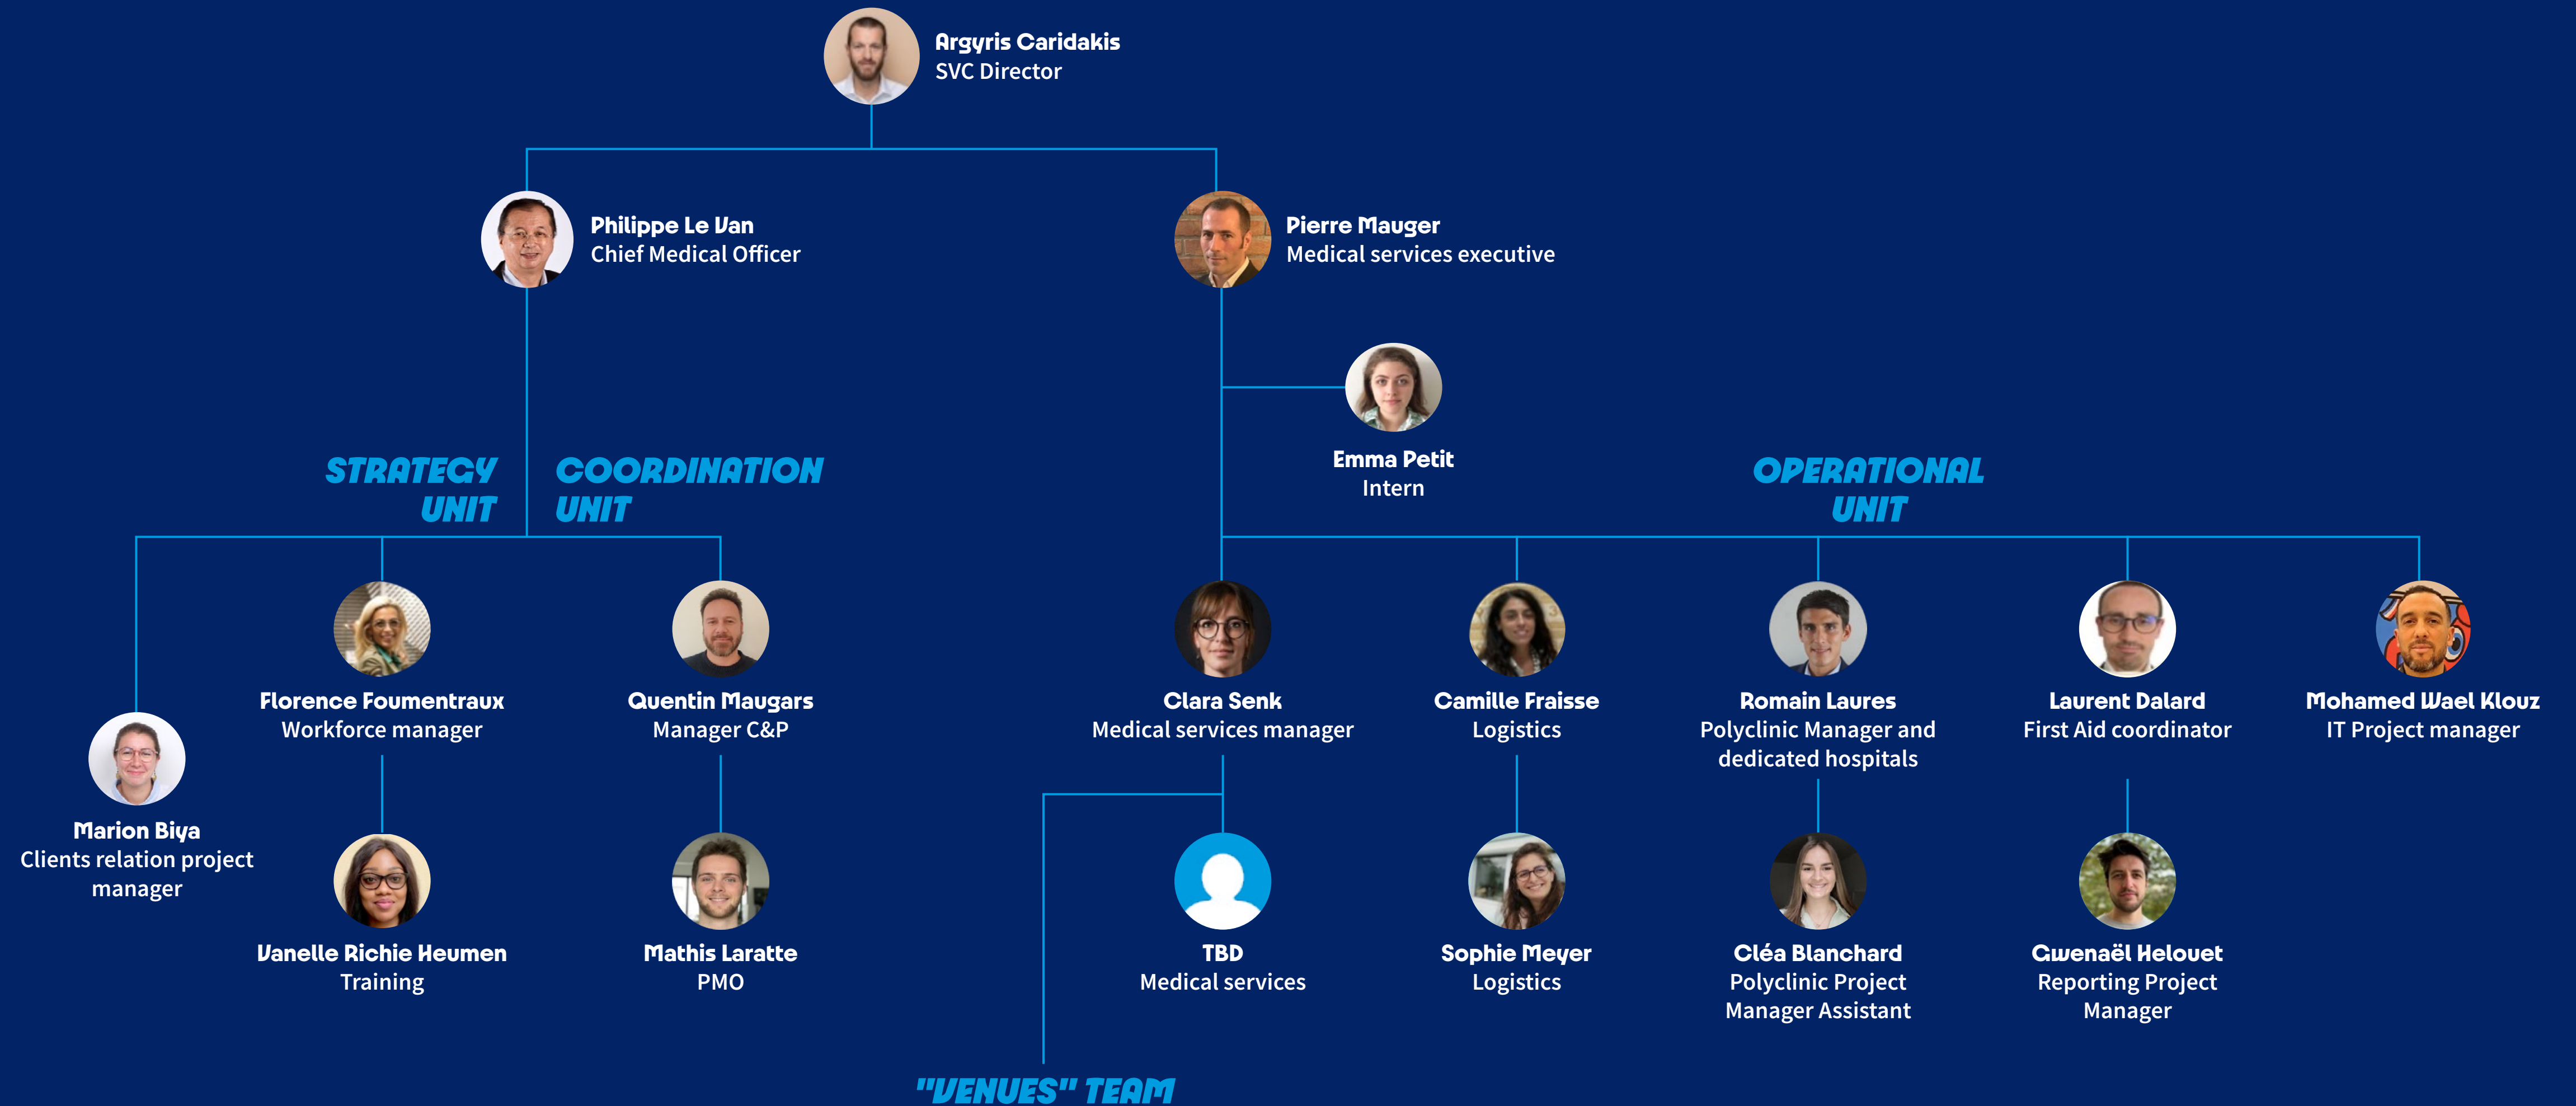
Argyris Caridakis
SVC Director

Philippe Le Van
Chief Medical Officer

Pierre Mauger
Medical services executive

Emma Petit
Intern

STRATEGY UNIT

COORDINATION UNIT

OPERATIONAL UNIT

Marion Biya
Clients relation project manager

Florence Foumentraux
Workforce manager

Vanelle Richie Heumen
Training

Quentin Maugars
Manager C&P

Mathis Laratte
PMO

Clara Senk
Medical services manager

TBD
Medical services

Camille Fraisse
Logistics

Sophie Meyer
Logistics

Romain Laures
Polyclinic Manager and dedicated hospitals

Cléa Blanchard
Polyclinic Project Manager Assistant

Laurent Dalard
First Aid coordinator

Gwenaël Helouet
Reporting Project Manager

Mohamed Wael Klouz
IT Project manager

"VENUES" TEAM